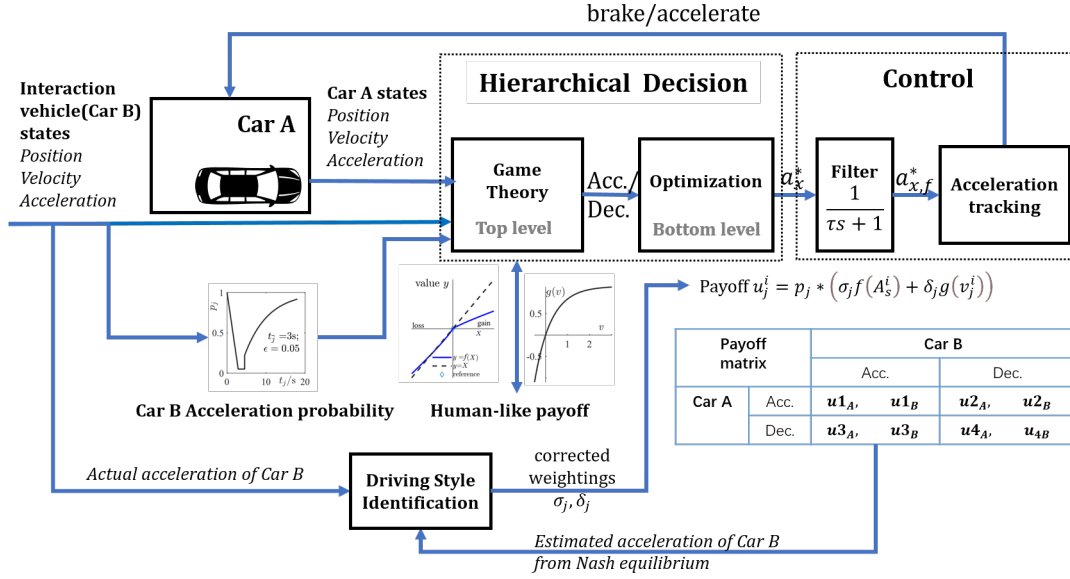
brake/accelerate

Interaction vehicle(Car B) states
Position
Velocity
Acceleration

Car A

Car A states
Position
Velocity
Acceleration

Hierarchical Decision

Game Theory
Top level

Acc./
Dec.

Optimization
Bottom level

$a_x^*$

Control

Filter
$\frac{1}{\tau s+1}$

$a_{x,f}^*$

Acceleration tracking

$p_j$
1
0.5
0
$t_j$ =3s;
$\epsilon = 0.05$
10
$t_j/s$
20

Car B Acceleration probability

value $y$
loss
gain
$X$
$y=f(X)$
$y=X$
reference

Human-like payoff

$g(v)$
0.5
-0.5
1
2
$v$

Payoff $u_j^i = p_j * \left(\sigma_j f\left(A_s^i\right) + \delta_j g\left(v_j^i\right)\right)$

| Payoff matrix | | Car B | | | |
|---|---|---|---|---|---|
| | | Acc. | | Dec. | |
| Car A | Acc. | $\boldsymbol{u1_A}$, | $\boldsymbol{u1_B}$ | $\boldsymbol{u2_A}$, | $\boldsymbol{u2_B}$ |
| | Dec. | $\boldsymbol{u3_A}$, | $\boldsymbol{u3_B}$ | $\boldsymbol{u4_A}$, | $\boldsymbol{u_{4B}}$ |

Actual acceleration of Car B

Driving Style Identification

corrected weightings
$\sigma_j, \delta_j$

Estimated acceleration of Car B from Nash equilibrium